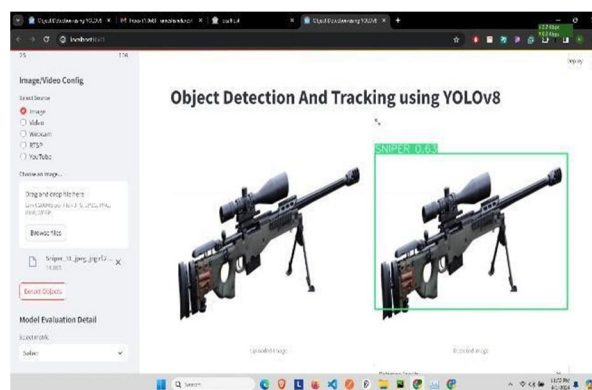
Object Detection using YOLOv8 ×
localhost:8501

Image/Video Config

Select Source
Image
Video
Webcam
RTSP
YouTube

Choose an image...

Drag and drop file here
Limit 200MB per file • JPG, JPEG, PNG, BMP, WEBP

Browse files

Sniper_10_jpeg.jpg.rf.2...
14.8KB

Detect Objects

Model Evaluation Detail

Select task

Select

Deploy

Object Detection And Tracking using YOLOv8

SNIPER 0.63

Uploaded Image

Detected Image

Search